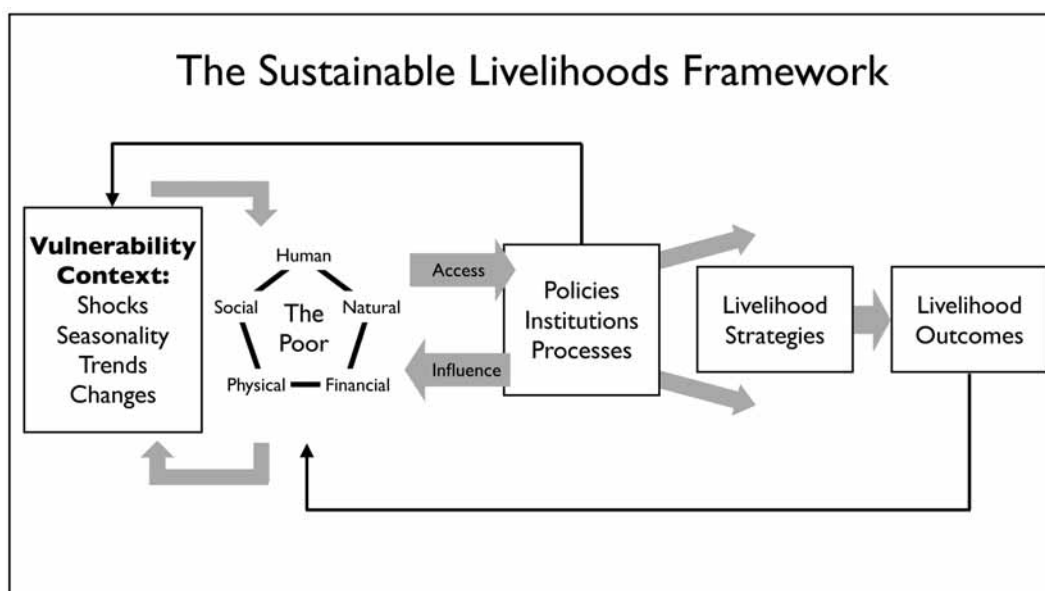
The Sustainable Livelihoods Framework

Vulnerability Context:
Shocks
Seasonality
Trends
Changes

Human
Social
Natural
The Poor
Physical
Financial

Access
Influence

Policies
Institutions
Processes

Livelihood Strategies

Livelihood Outcomes